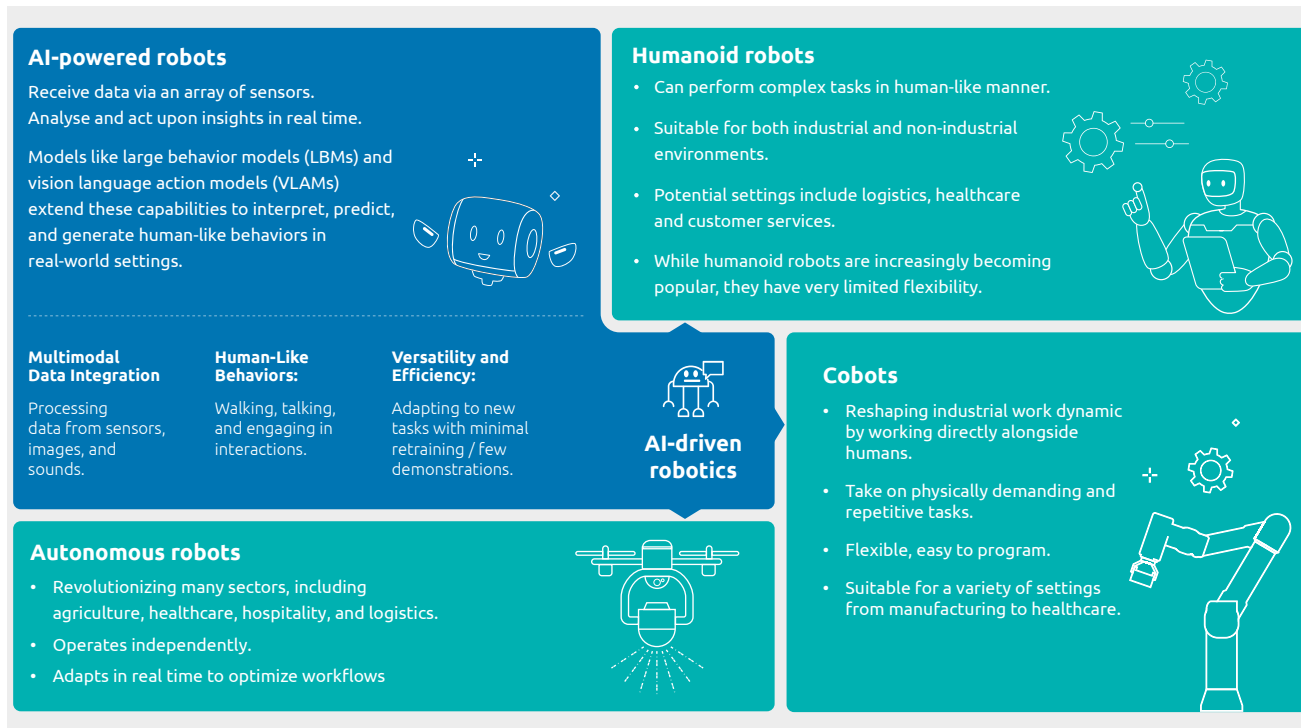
AI-powered robots

Receive data via an array of sensors. Analyse and act upon insights in real time.

Models like large behavior models (LBMs) and vision language action models (VLAMs) extend these capabilities to interpret, predict, and generate human-like behaviors in real-world settings.

Multimodal Data Integration

Processing data from sensors, images, and sounds.

Human-Like Behaviors:

Walking, talking, and engaging in interactions.

Versatility and Efficiency:

Adapting to new tasks with minimal retraining / few demonstrations.

Humanoid robots

• Can perform complex tasks in human-like manner.
• Suitable for both industrial and non-industrial environments.
• Potential settings include logistics, healthcare and customer services.
• While humanoid robots are increasingly becoming popular, they have very limited flexibility.

AI-driven robotics

Cobots

• Reshaping industrial work dynamic by working directly alongside humans.
• Take on physically demanding and repetitive tasks.
• Flexible, easy to program.
• Suitable for a variety of settings from manufacturing to healthcare.

Autonomous robots

• Revolutionizing many sectors, including agriculture, healthcare, hospitality, and logistics.
• Operates independently.
• Adapts in real time to optimize workflows